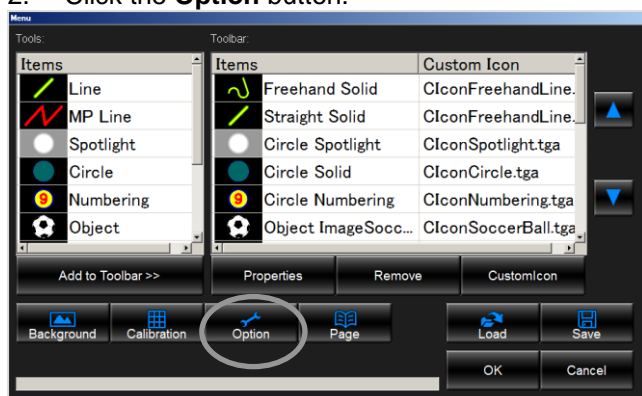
2. Click the **Option** button.

Menu

Tools:

| Items |
|---|
| Line |
| MP Line |
| Spotlight |
| Circle |
| Numbering |
| Object |

Toolbar:

| Items | Custom Icon |
|---|---|
| Freehand Solid | CIconFreehandLine. |
| Straight Solid | CIconFreehandLine. |
| Circle Spotlight | CIconSpotlight.tga |
| Circle Solid | CIconCircle.tga |
| Circle Numbering | CIconNumbering.tga |
| Object ImageSocc... | CIconSoccerBall.tga |

Add to Toolbar >>

Properties

Remove

CustomIcon

Background

Calibration

Option

Page

Load

Save

OK

Cancel